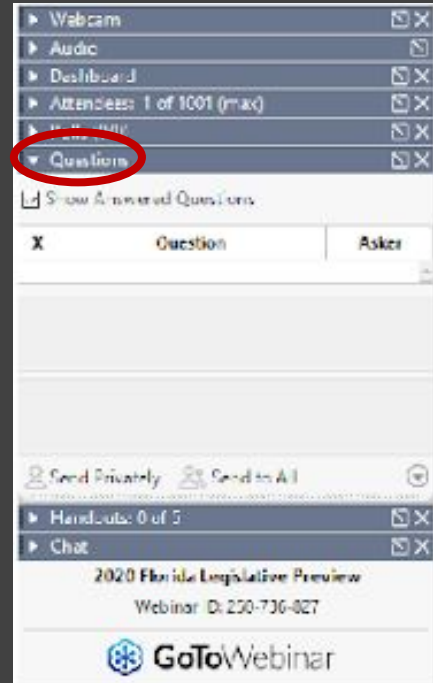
Webcam
Audio
Dashboard
Attendees: 1 of 1001 (max)
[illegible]
Questions
Show Answered Questions

| X | Question | Asker |
|---|---|---|

Send Privately
Send to All
Handouts: 0 of 5
Chat
2020 Florida Legislative Preview
Webinar ID: 250-736-827
GoToWebinar